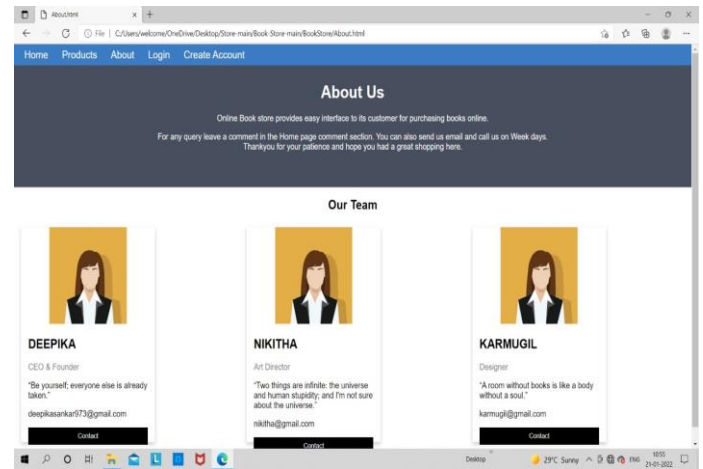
About.html × +

File | C:/Users/welcome/OneDrive/Desktop/Store-main/Book-Store-main/BookStore/About.html

Home Products About Login Create Account

About Us

Online Book store provides easy interface to its customer for purchasing books online.

For any query leave a comment in the Home page comment section. You can also send us email and call us on Week days. Thankyou for your patience and hope you had a great shopping here.

Our Team

DEEPIKA

CEO & Founder

"Be yourself; everyone else is already taken."

deepikasankar973@gmail.com

Contact

NIKITHA

Art Director

"Two things are infinite: the universe and human stupidity; and I'm not sure about the universe."

nikitha@gmail.com

Contact

KARMUGIL

Designer

"A room without books is like a body without a soul."

karmugil@gmail.com

Contact

Desktop 29°C Sunny ENG 10:55 21-01-2022